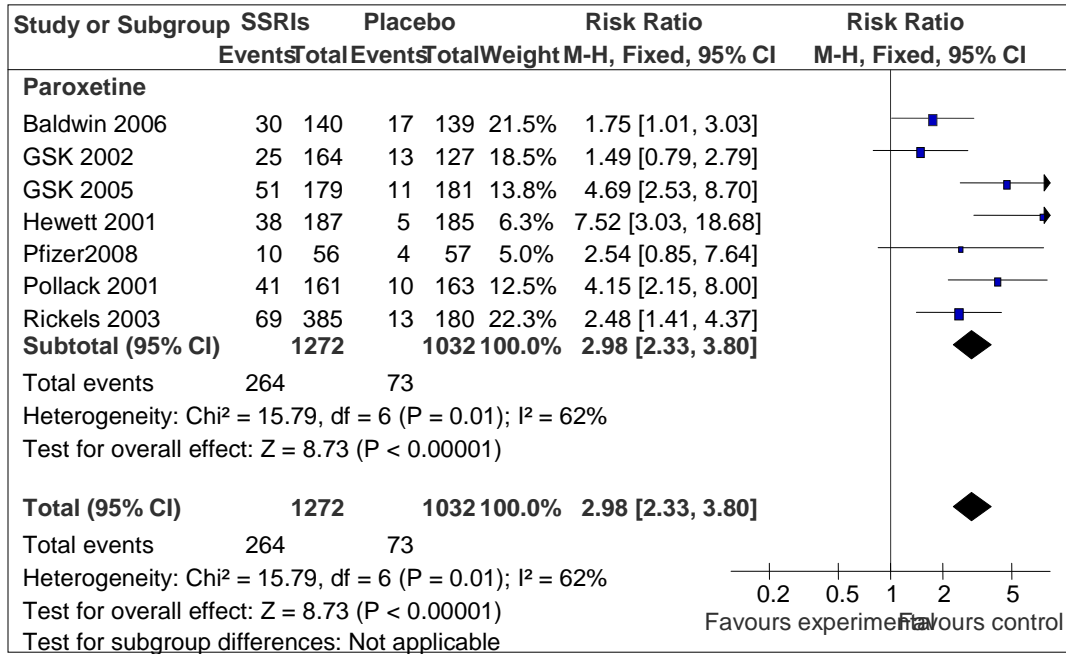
| Study or Subgroup | SSRIs Events | SSRIs Total | Placebo Events | Placebo Total | Weight | Risk Ratio M-H, Fixed, 95% CI | Risk Ratio M-H, Fixed, 95% CI |
|---|---|---|---|---|---|---|---|
| **Paroxetine** | | | | | | | |
| Baldwin 2006 | 30 | 140 | 17 | 139 | 21.5% | 1.75 [1.01, 3.03] | |
| GSK 2002 | 25 | 164 | 13 | 127 | 18.5% | 1.49 [0.79, 2.79] | |
| GSK 2005 | 51 | 179 | 11 | 181 | 13.8% | 4.69 [2.53, 8.70] | |
| Hewett 2001 | 38 | 187 | 5 | 185 | 6.3% | 7.52 [3.03, 18.68] | |
| Pfizer2008 | 10 | 56 | 4 | 57 | 5.0% | 2.54 [0.85, 7.64] | |
| Pollack 2001 | 41 | 161 | 10 | 163 | 12.5% | 4.15 [2.15, 8.00] | |
| Rickels 2003 | 69 | 385 | 13 | 180 | 22.3% | 2.48 [1.41, 4.37] | |
| **Subtotal (95% CI)** | | **1272** | | **1032** | **100.0%** | **2.98 [2.33, 3.80]** | |

Total events 264 73
Heterogeneity: Chi² = 15.79, df = 6 (P = 0.01); I² = 62%
Test for overall effect: Z = 8.73 (P < 0.00001)

**Total (95% CI)** **1272** **1032** **100.0%** **2.98 [2.33, 3.80]**
Total events 264 73
Heterogeneity: Chi² = 15.79, df = 6 (P = 0.01); I² = 62%
Test for overall effect: Z = 8.73 (P < 0.00001)
Test for subgroup differences: Not applicable

0.2 0.5 1 2 5
Favours experimental Favours control